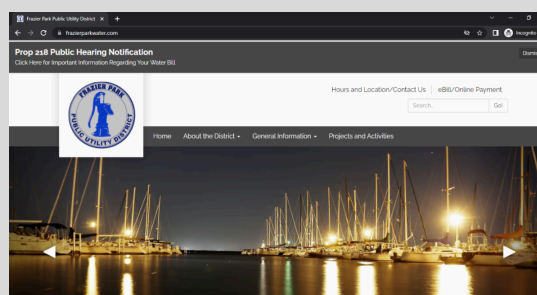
Frazier Park Public Utility District ×
+
frazierparkwater.com
Incognito

Prop 218 Public Hearing Notification
Click Here for Important Information Regarding Your Water Bill.
Dismi

FRAZIER PARK
PUBLIC UTILITY DISTRICT

Hours and Location/Contact Us
eBill/Online Payment
Search...
Go!

Home
About the District
General Information
Projects and Activities